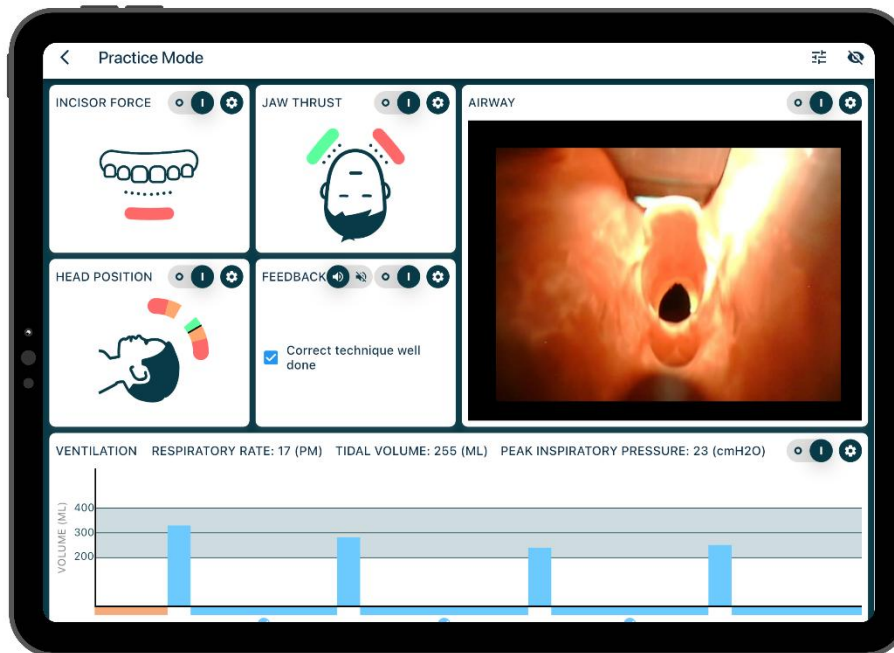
Practice Mode

INCISOR FORCE

JAW THRUST

AIRWAY

HEAD POSITION

FEEDBACK

Correct technique well done

VENTILATION RESPIRATORY RATE: 17 (PM) TIDAL VOLUME: 255 (ML) PEAK INSPIRATORY PRESSURE: 23 (cmH2O)

VOLUME (ML)
400
300
200